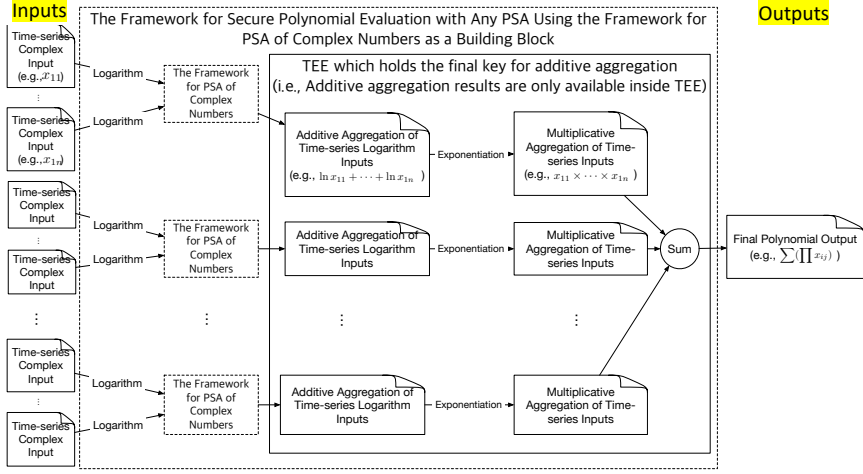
Inputs

The Framework for Secure Polynomial Evaluation with Any PSA Using the Framework for PSA of Complex Numbers as a Building Block

Outputs

Time-series Complex Input (e.g., $x_{11}$)

⋮

Time-series Complex Input (e.g., $x_{1n}$)

Logarithm

Logarithm

The Framework for PSA of Complex Numbers

TEE which holds the final key for additive aggregation
(i.e., Additive aggregation results are only available inside TEE)

Additive Aggregation of Time-series Logarithm Inputs (e.g., $\ln x_{11} + \cdots + \ln x_{1n}$)

Exponentiation

Multiplicative Aggregation of Time-series Inputs (e.g., $x_{11} \times \cdots \times x_{1n}$)

Time-series Complex Input

⋮

Time-series Complex Input

Logarithm

Logarithm

The Framework for PSA of Complex Numbers

Additive Aggregation of Time-series Logarithm Inputs

Exponentiation

Multiplicative Aggregation of Time-series Inputs

Sum

Final Polynomial Output (e.g., $\sum(\prod x_{ij})$)

⋮

⋮

⋮

⋮

Time-series Complex Input

⋮

Time-series Complex Input

Logarithm

Logarithm

The Framework for PSA of Complex Numbers

Additive Aggregation of Time-series Logarithm Inputs

Exponentiation

Multiplicative Aggregation of Time-series Inputs